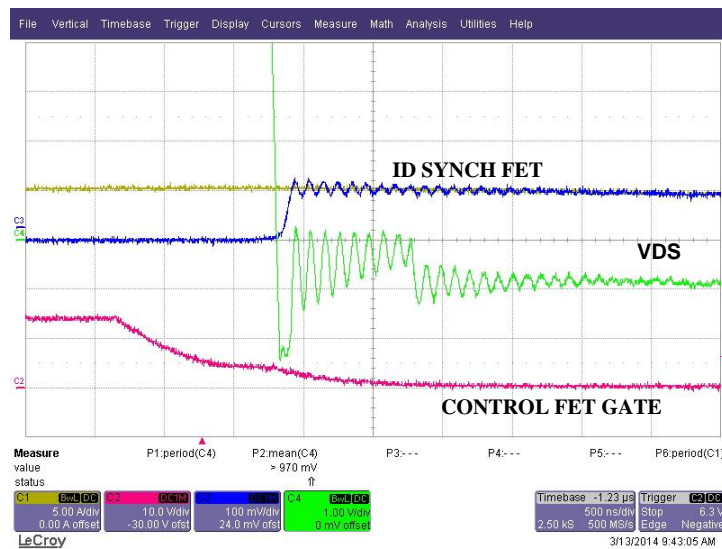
File Vertical Timebase Trigger Display Cursors Measure Math Analysis Utilities Help

ID SYNCH FET

VDS

C3
C4

C2

CONTROL FET GATE

| Measure | P1:period(C4) | P2:mean(C4) | P3:- - - | P4:- - - | P5:- - - | P6:period(C1) |
|---|---|---|---|---|---|---|
| value | | > 970 mV | | | | |
| status | | ⇑ | | | | |

C1 BwL DC 5.00 A/div 0.00 A offset

C2 DC1M 10.0 V/div -30.00 V ofst

C3 BwL DC 100 mV/div 24.0 mV ofst

C4 BwL DC 1.00 V/div 0 mV offset

Timebase -1.23 µs 500 ns/div 2.50 kS 500 MS/s

Trigger C2 DC Stop 6.3 V Edge Negative

LeCroy

3/13/2014 9:43:05 AM